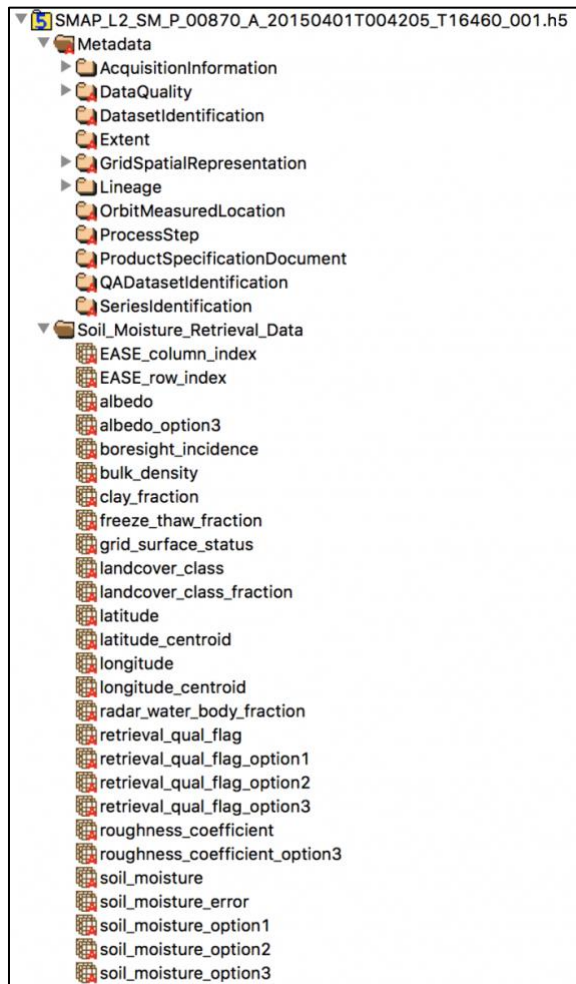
SMAP_L2_SM_P_00870_A_20150401T004205_T16460_001.h5
Metadata
AcquisitionInformation
DataQuality
DatasetIdentification
Extent
GridSpatialRepresentation
Lineage
OrbitMeasuredLocation
ProcessStep
ProductSpecificationDocument
QADatasetIdentification
SeriesIdentification
Soil_Moisture_Retrieval_Data
EASE_column_index
EASE_row_index
albedo
albedo_option3
boresight_incidence
bulk_density
clay_fraction
freeze_thaw_fraction
grid_surface_status
landcover_class
landcover_class_fraction
latitude
latitude_centroid
longitude
longitude_centroid
radar_water_body_fraction
retrieval_qual_flag
retrieval_qual_flag_option1
retrieval_qual_flag_option2
retrieval_qual_flag_option3
roughness_coefficient
roughness_coefficient_option3
soil_moisture
soil_moisture_error
soil_moisture_option1
soil_moisture_option2
soil_moisture_option3